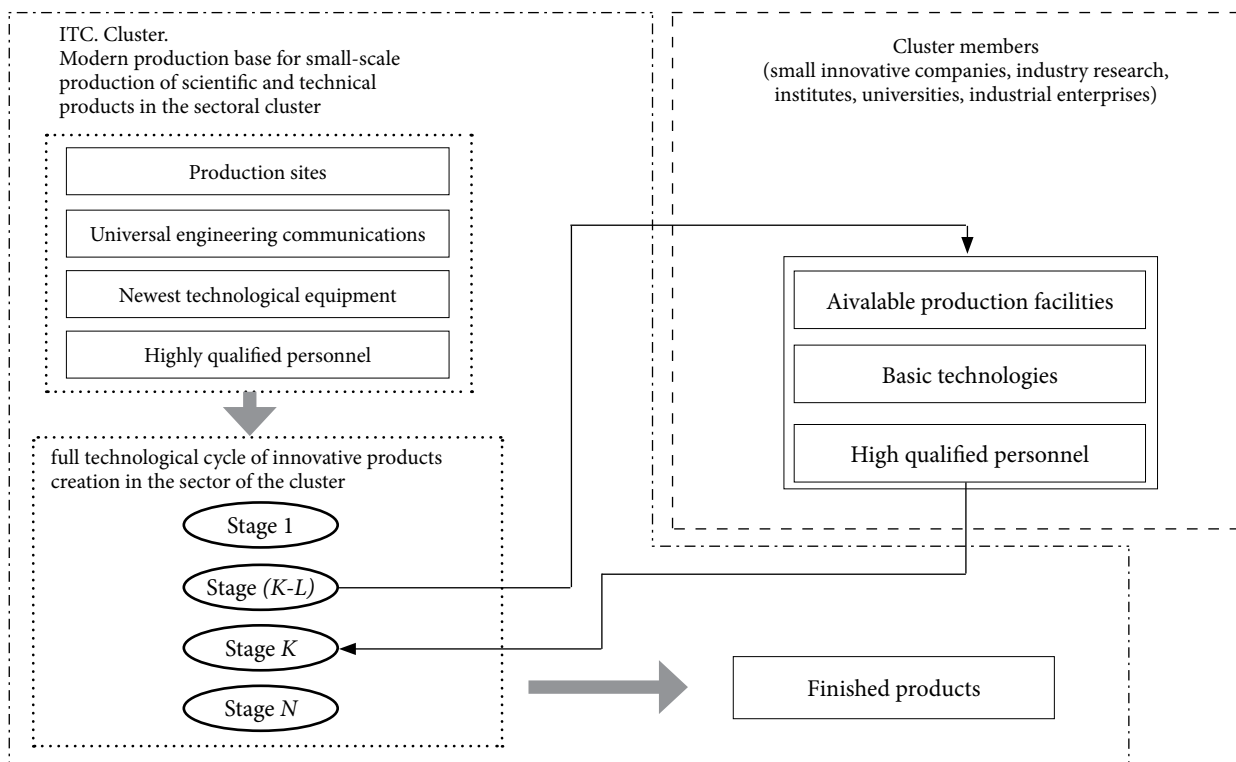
ITC. Cluster.
Modern production base for small-scale production of scientific and technical products in the sectoral cluster

Production sites

Universal engineering communications

Newest technological equipment

Highly qualified personnel

full technological cycle of innovative products creation in the sector of the cluster

Stage 1

Stage $(K\text{-}L)$

Stage $K$

Stage $N$

Cluster members
(small innovative companies, industry research, institutes, universities, industrial enterprises)

Aivalable production facilities

Basic technologies

High qualified personnel

Finished products